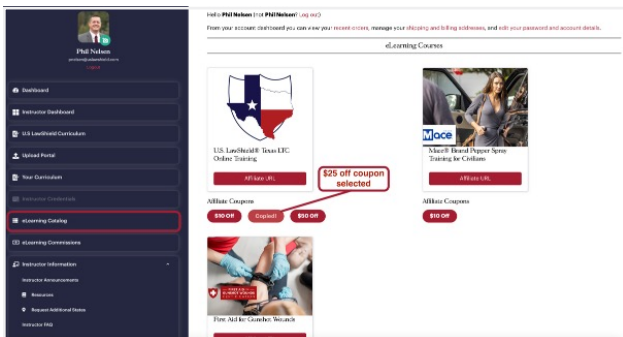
Phil Nelson
pnelson@uslawshield.com
Logout

Dashboard

Instructor Dashboard

U.S. LawShield Curriculum

Upload Portal

Your Curriculum

Instructor Credentials

eLearning Catalog

eLearning Commissions

Instructor Information

Instructor Announcements

Resources

Request Additional States

Instructor FAQ

Hello **Phil Nelson** (not **Phil Nelson**? Log out)

From your account dashboard you can view your recent orders, manage your shipping and billing addresses, and edit your password and account details.

eLearning Courses

U.S. LawShield® Texas LTC Online Training

Affiliate URL

Affiliate Coupons

$10 Off

Copied!

$50 Off

$25 off coupon selected

Mace

Mace® Brand Pepper Spray Training for Civilians

Affiliate URL

Affiliate Coupons

$10 Off

First Aid for Gunshot Wounds